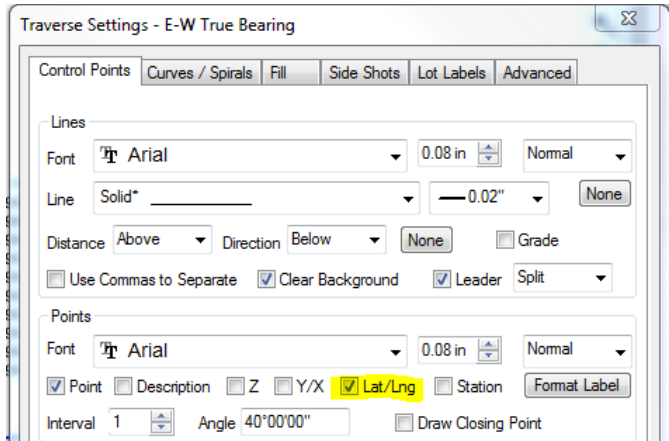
Traverse Settings - E-W True Bearing

Control Points | Curves / Spirals | Fill | Side Shots | Lot Labels | Advanced

Lines

Font Arial 0.08 in Normal

Line Solid* —0.02" None

Distance Above Direction Below None Grade

Use Commas to Separate Clear Background Leader Split

Points

Font Arial 0.08 in Normal

Point Description Z Y/X Lat/Lng Station Format Label

Interval 1 Angle 40°00'00" Draw Closing Point